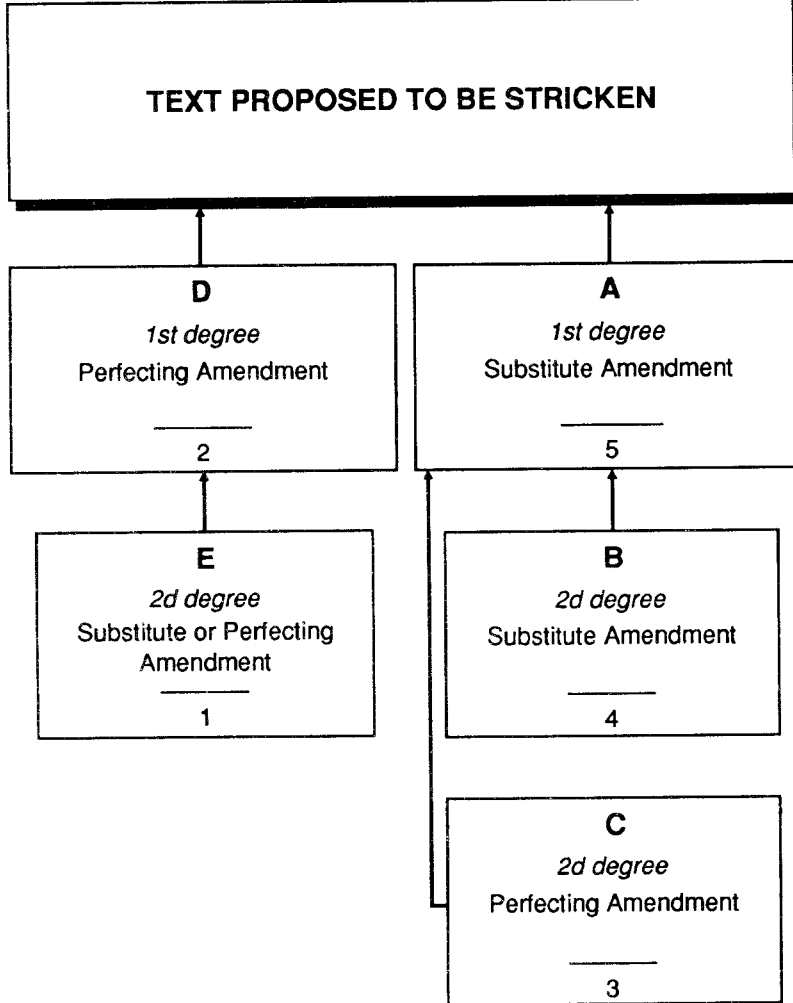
TEXT PROPOSED TO BE STRICKEN

D
1st degree
Perfecting Amendment
2

A
1st degree
Substitute Amendment
5

E
2d degree
Substitute or Perfecting Amendment
1

B
2d degree
Substitute Amendment
4

C
2d degree
Perfecting Amendment
3